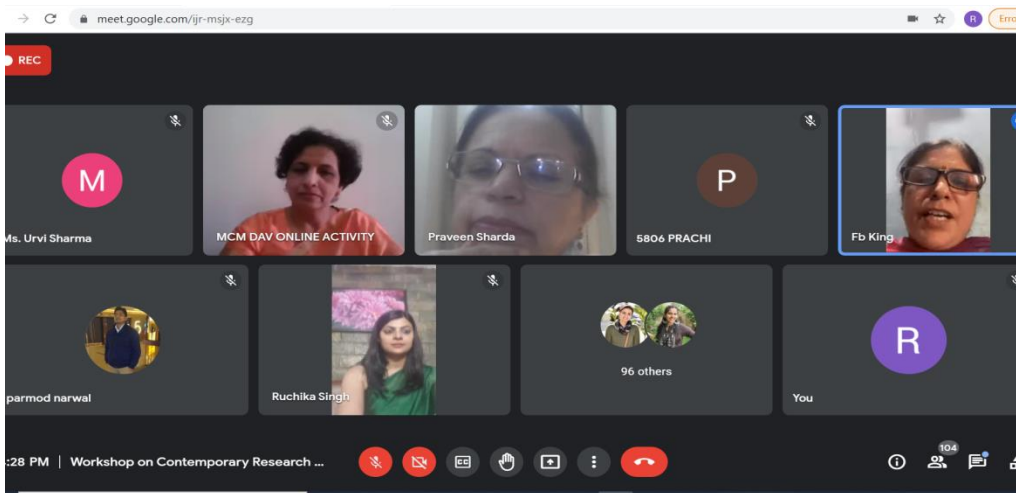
meet.google.com/ijr-msjx-ezg

Erro

REC

M

Ms. Urvi Sharma

MCM DAV ONLINE ACTIVITY

Praveen Sharda

P

5806 PRACHI

Fb King

parmod narwal

Ruchika Singh

96 others

R

You

:28 PM | Workshop on Contemporary Research ...

104